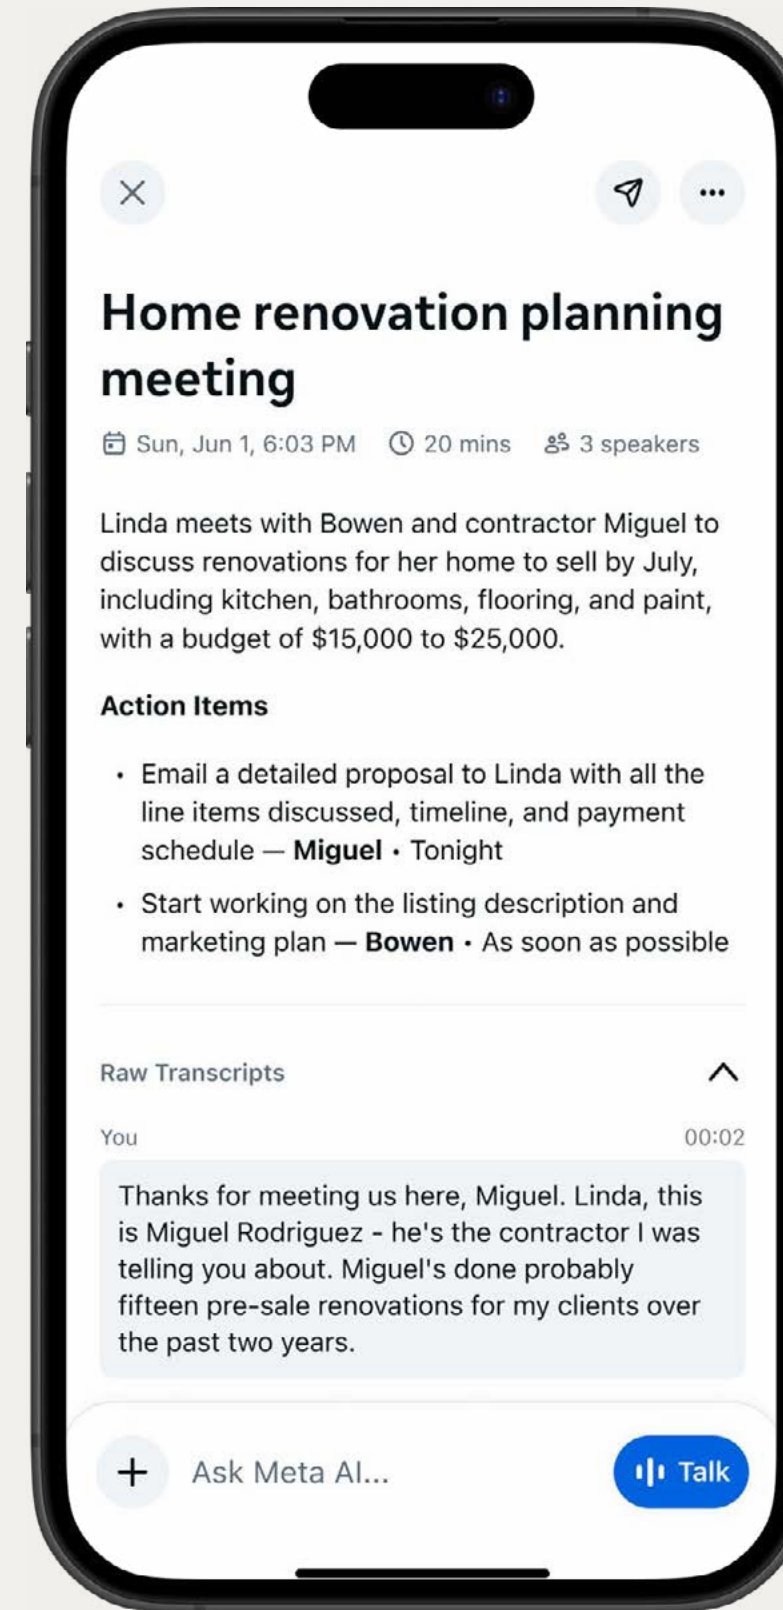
Home renovation planning meeting

Sun, Jun 1, 6:03 PM 20 mins 3 speakers

Linda meets with Bowen and contractor Miguel to discuss renovations for her home to sell by July, including kitchen, bathrooms, flooring, and paint, with a budget of $15,000 to $25,000.

**Action Items**

- Email a detailed proposal to Linda with all the line items discussed, timeline, and payment schedule — **Miguel** • Tonight
- Start working on the listing description and marketing plan — **Bowen** • As soon as possible

Raw Transcripts

You 00:02

Thanks for meeting us here, Miguel. Linda, this is Miguel Rodriguez - he's the contractor I was telling you about. Miguel's done probably fifteen pre-sale renovations for my clients over the past two years.

+ Ask Meta AI... Talk